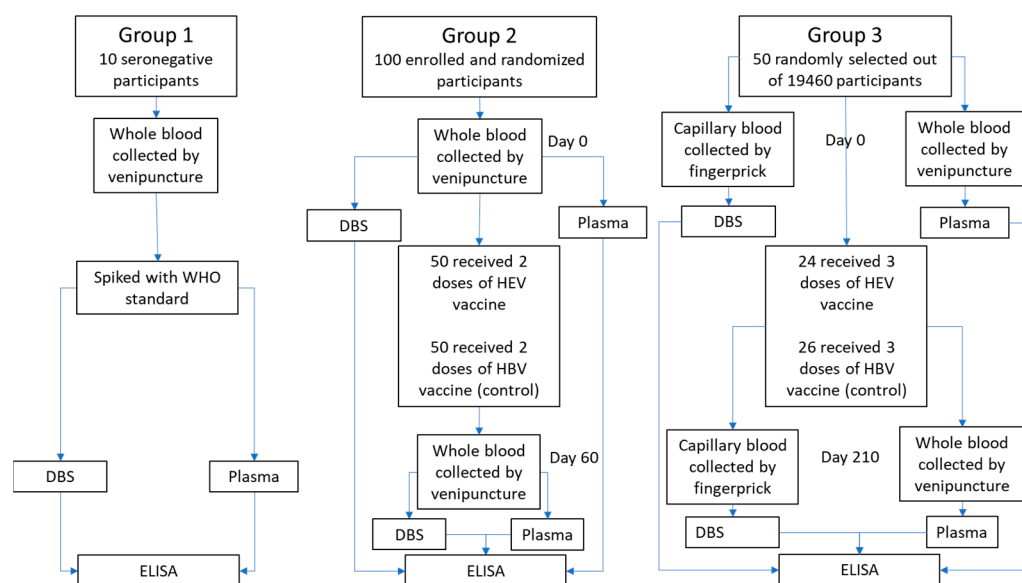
Group 1
10 seronegative participants

Whole blood collected by venipuncture

Spiked with WHO standard

DBS

Plasma

ELISA

Group 2
100 enrolled and randomized participants

Whole blood collected by venipuncture

Day 0

DBS

Plasma

50 received 2 doses of HEV vaccine

50 received 2 doses of HBV vaccine (control)

Whole blood collected by venipuncture

Day 60

DBS

Plasma

ELISA

Group 3
50 randomly selected out of 19460 participants

Capillary blood collected by fingerprick

Day 0

Whole blood collected by venipuncture

DBS

Plasma

24 received 3 doses of HEV vaccine

26 received 3 doses of HBV vaccine (control)

Capillary blood collected by fingerprick

Day 210

Whole blood collected by venipuncture

DBS

Plasma

ELISA